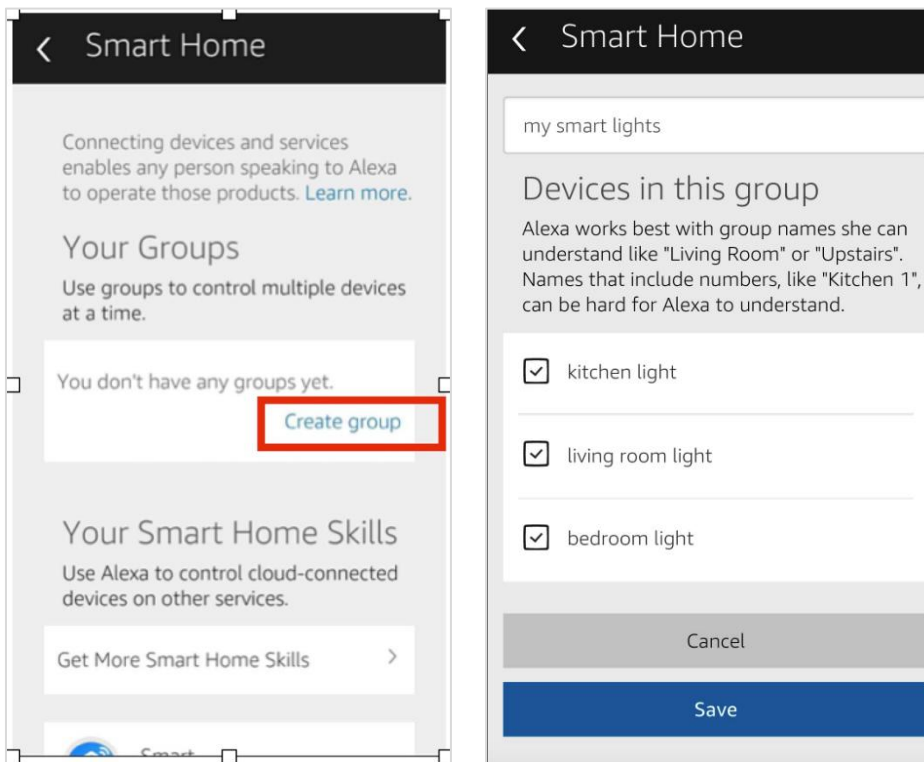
Smart Home

Connecting devices and services enables any person speaking to Alexa to operate those products. Learn more.

Your Groups

Use groups to control multiple devices at a time.

You don't have any groups yet.

Create group

Your Smart Home Skills

Use Alexa to control cloud-connected devices on other services.

Get More Smart Home Skills

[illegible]

Smart Home

my smart lights

Devices in this group

Alexa works best with group names she can understand like "Living Room" or "Upstairs". Names that include numbers, like "Kitchen 1", can be hard for Alexa to understand.

kitchen light

living room light

bedroom light

Cancel

Save